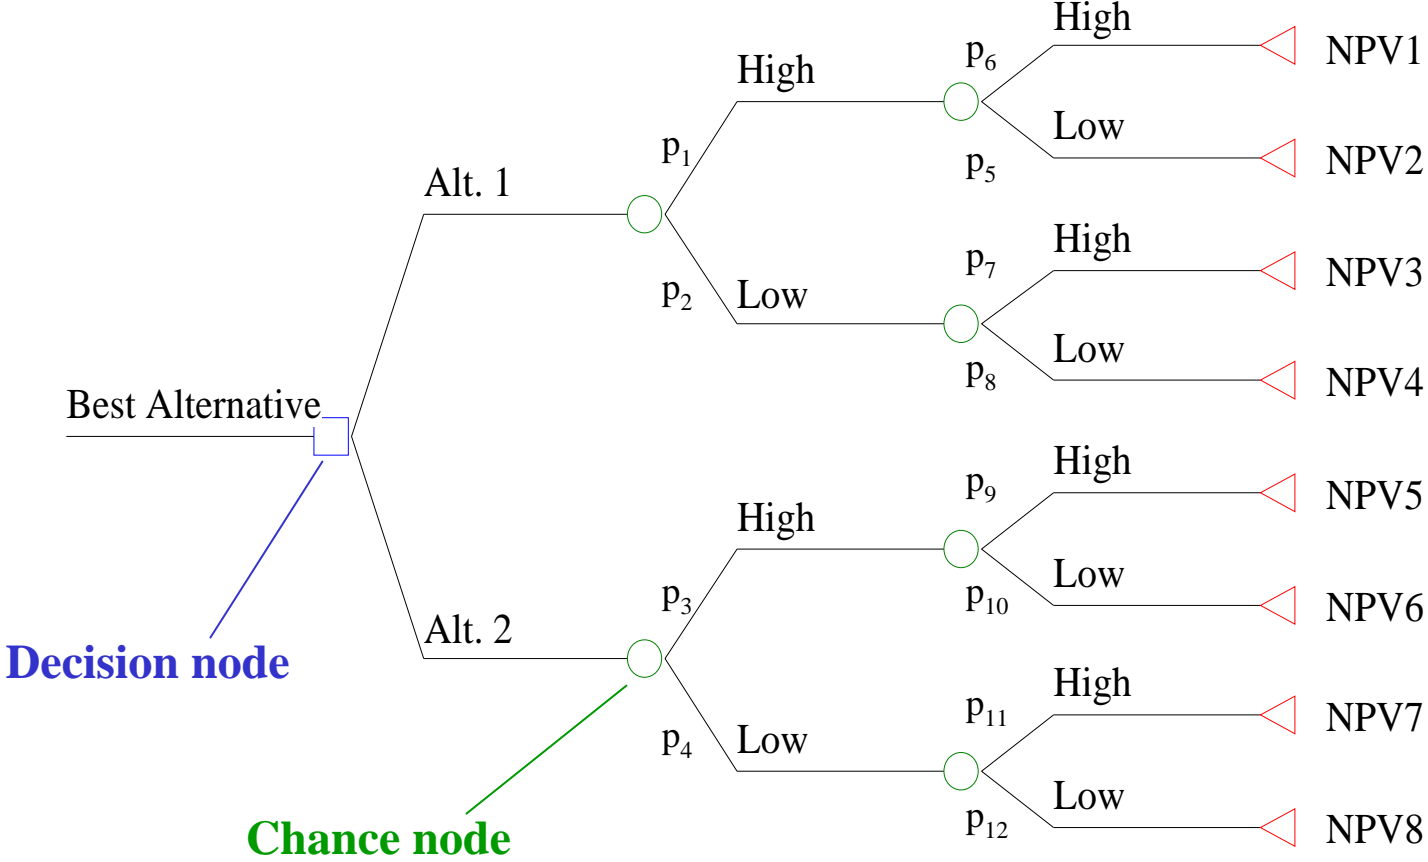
Best Alternative

Alt. 1

$p_1$ High

$p_6$ High NPV1

$p_5$ Low NPV2

$p_2$ Low

$p_7$ High NPV3

$p_8$ Low NPV4

Alt. 2

$p_3$ High

$p_9$ High NPV5

$p_{10}$ Low NPV6

$p_4$ Low

$p_{11}$ High NPV7

$p_{12}$ Low NPV8

Decision node

Chance node